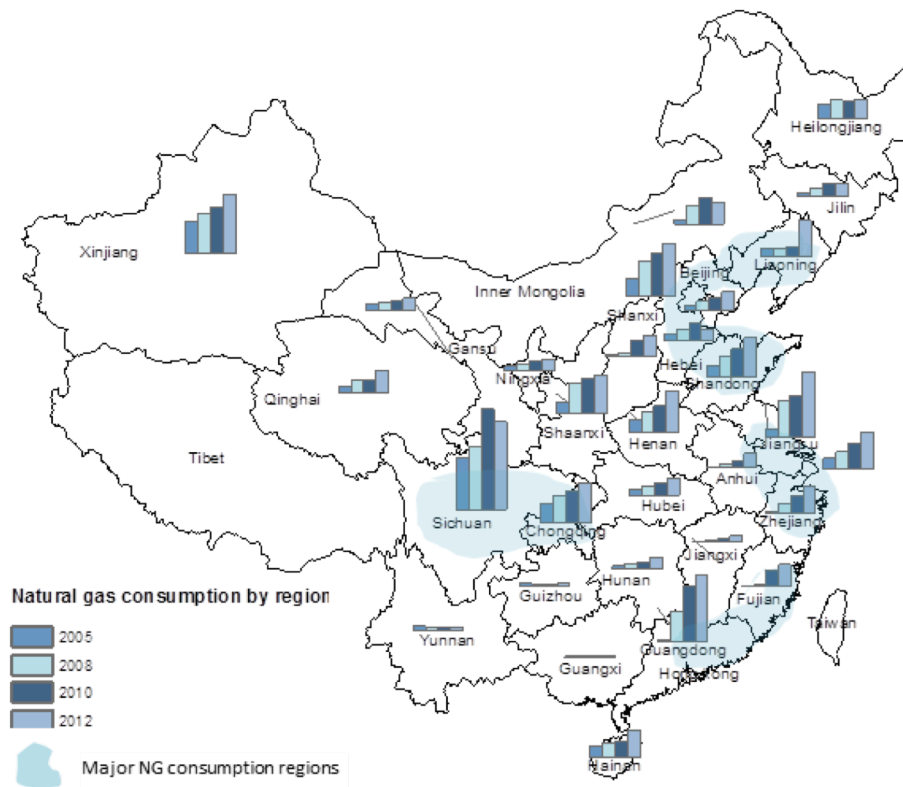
Heilongjiang

Jilin

Xinjiang

Liaoning

Beijing

Inner Mongolia

Shanxi

Gansu

Hebei

Ningxia

Shandong

Qinghai

Shaanxi

Henan

Jiangsu

Tibet

Anhui

Sichuan

Hubei

Zhejiang

Chongqing

Jiangxi

Hunan

Fujian

Guizhou

Taiwan

Yunnan

Guangdong

Guangxi

Hong Kong

Hainan

Natural gas consumption by region

2005

2008

2010

2012

Major NG consumption regions